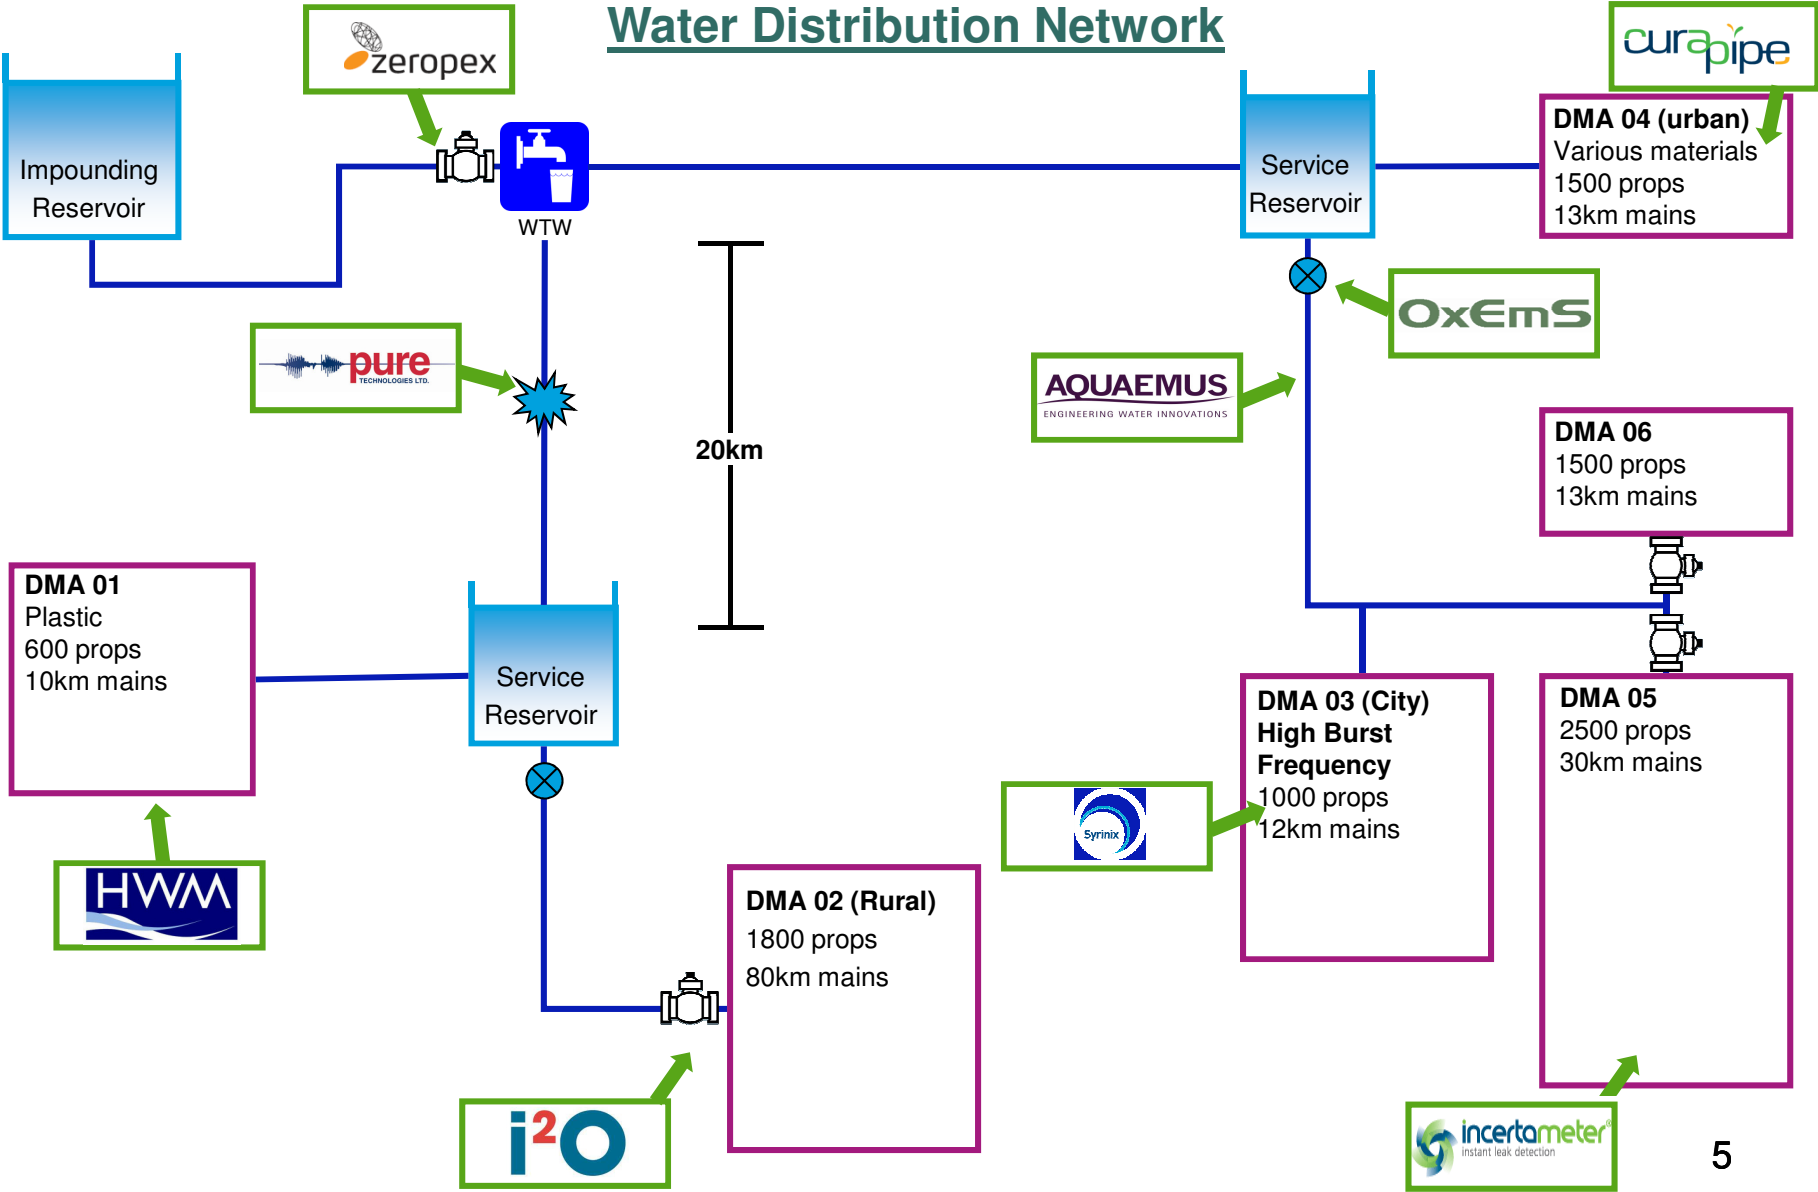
Water Distribution Network

Impounding Reservoir

zeropex

WTW

Service Reservoir

curapipe

DMA 04 (urban)
Various materials
1500 props
13km mains

pure TECHNOLOGIES LTD.

20km

OxEmS

AQUAEMUS
ENGINEERING WATER INNOVATIONS

DMA 06
1500 props
13km mains

DMA 01
Plastic
600 props
10km mains

Service Reservoir

DMA 03 (City)
High Burst Frequency
1000 props
12km mains

DMA 05
2500 props
30km mains

Syrinix

HWM

DMA 02 (Rural)
1800 props
80km mains

i²O

incertameter
instant leak detection

5